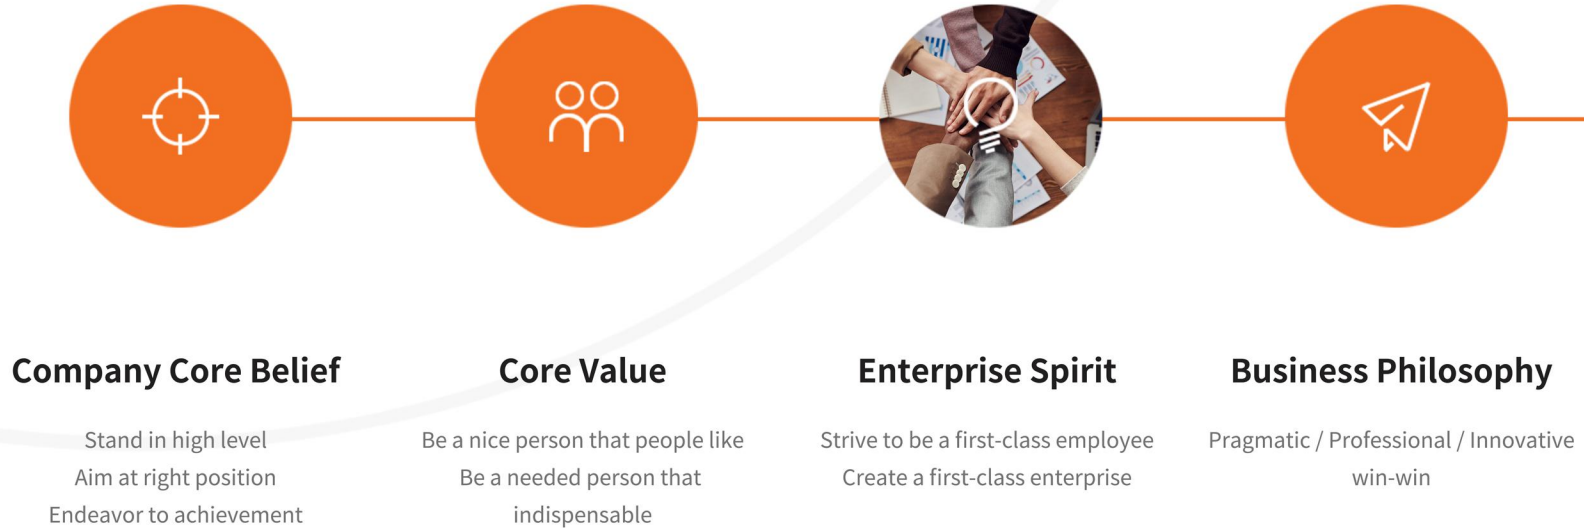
Company Core Belief

Stand in high level
Aim at right position
Endeavor to achievement

Core Value

Be a nice person that people like
Be a needed person that indispensable

Enterprise Spirit

Strive to be a first-class employee
Create a first-class enterprise

Business Philosophy

Pragmatic / Professional / Innovative win-win